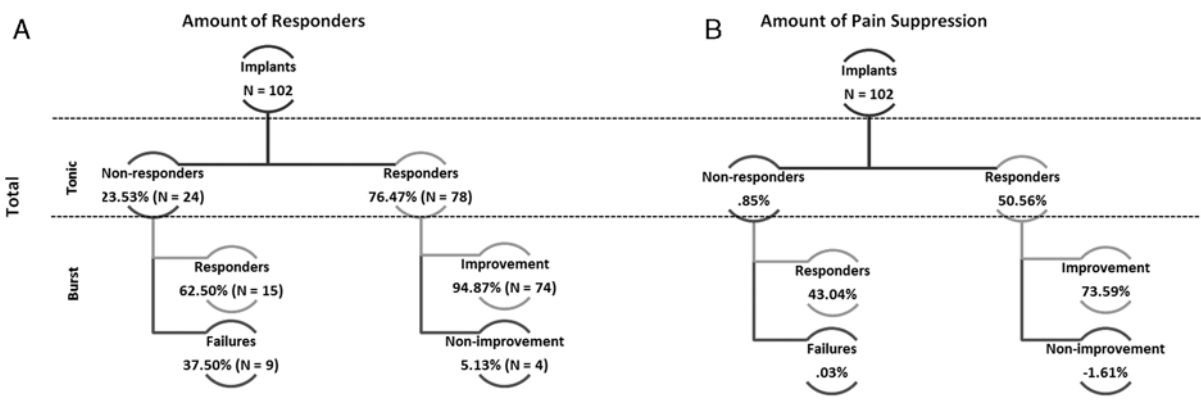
A

Amount of Responders

Implants
N = 102

Total

Tonic

Non-responders
23.53% (N = 24)

Responders
76.47% (N = 78)

Burst

Responders
62.50% (N = 15)

Failures
37.50% (N = 9)

Improvement
94.87% (N = 74)

Non-improvement
5.13% (N = 4)

B

Amount of Pain Suppression

Implants
N = 102

Non-responders
.85%

Responders
50.56%

Responders
43.04%

Failures
.03%

Improvement
73.59%

Non-improvement
-1.61%